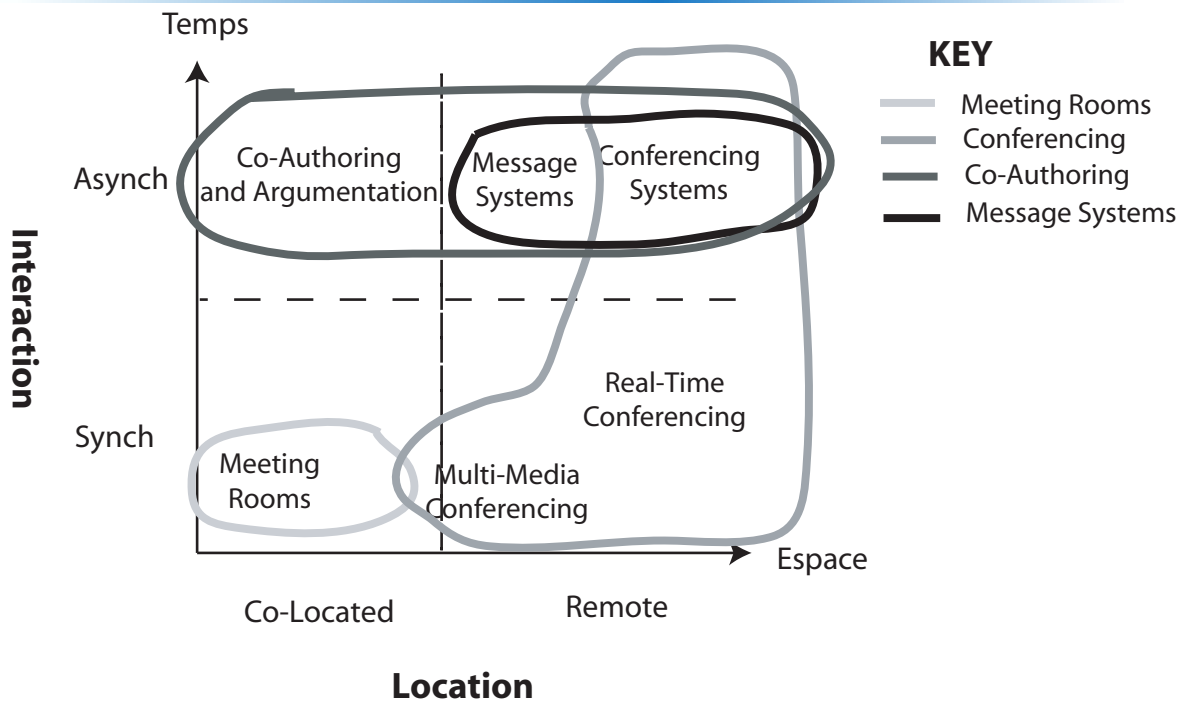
Temps

KEY

Meeting Rooms

Conferencing

Co-Authoring

Message Systems

Asynch

Co-Authoring and Argumentation

Message Systems

Conferencing Systems

Interaction

Real-Time Conferencing

Synch

Meeting Rooms

Multi-Media Conferencing

Espace

Co-Located

Remote

Location